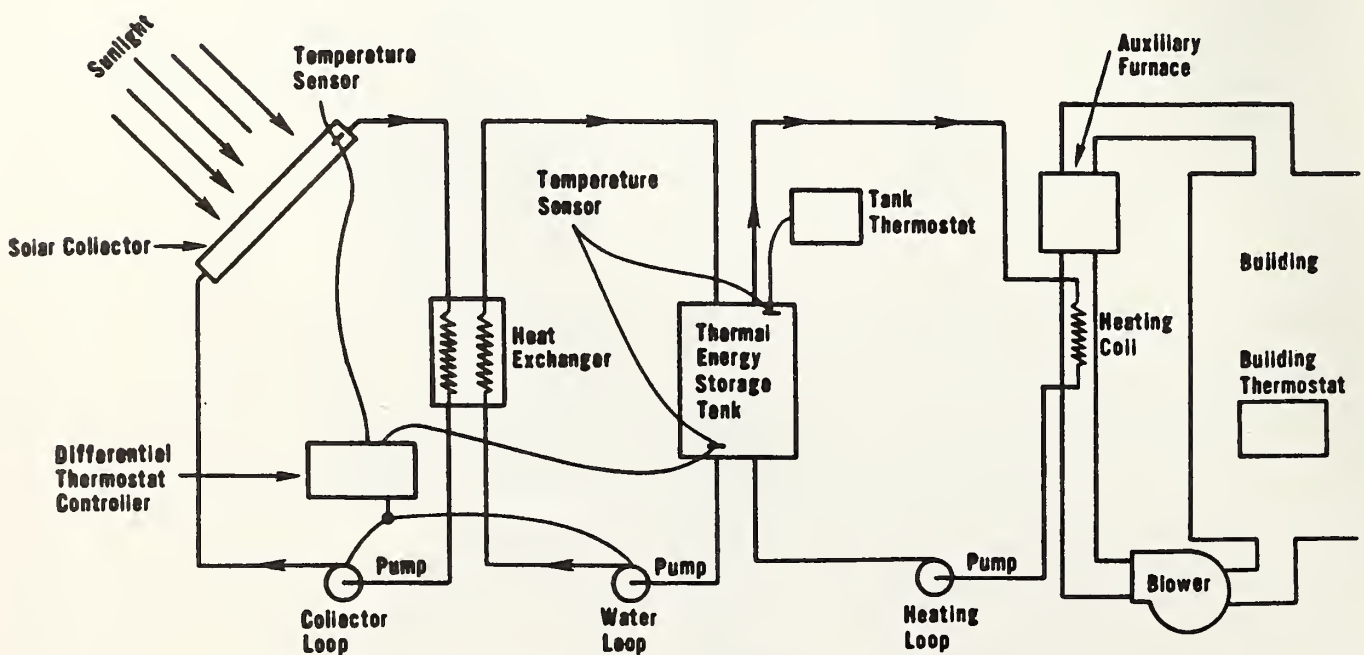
Sunlight

Temperature Sensor

Auxiliary Furnace

Temperature Sensor

Tank Thermostat

Solar Collector

Building

Heat Exchanger

Thermal Energy Storage Tank

Heating Coil

Building Thermostat

Differential Thermostat Controller

Pump

Pump

Pump

Blower

Collector Loop

Water Loop

Heating Loop